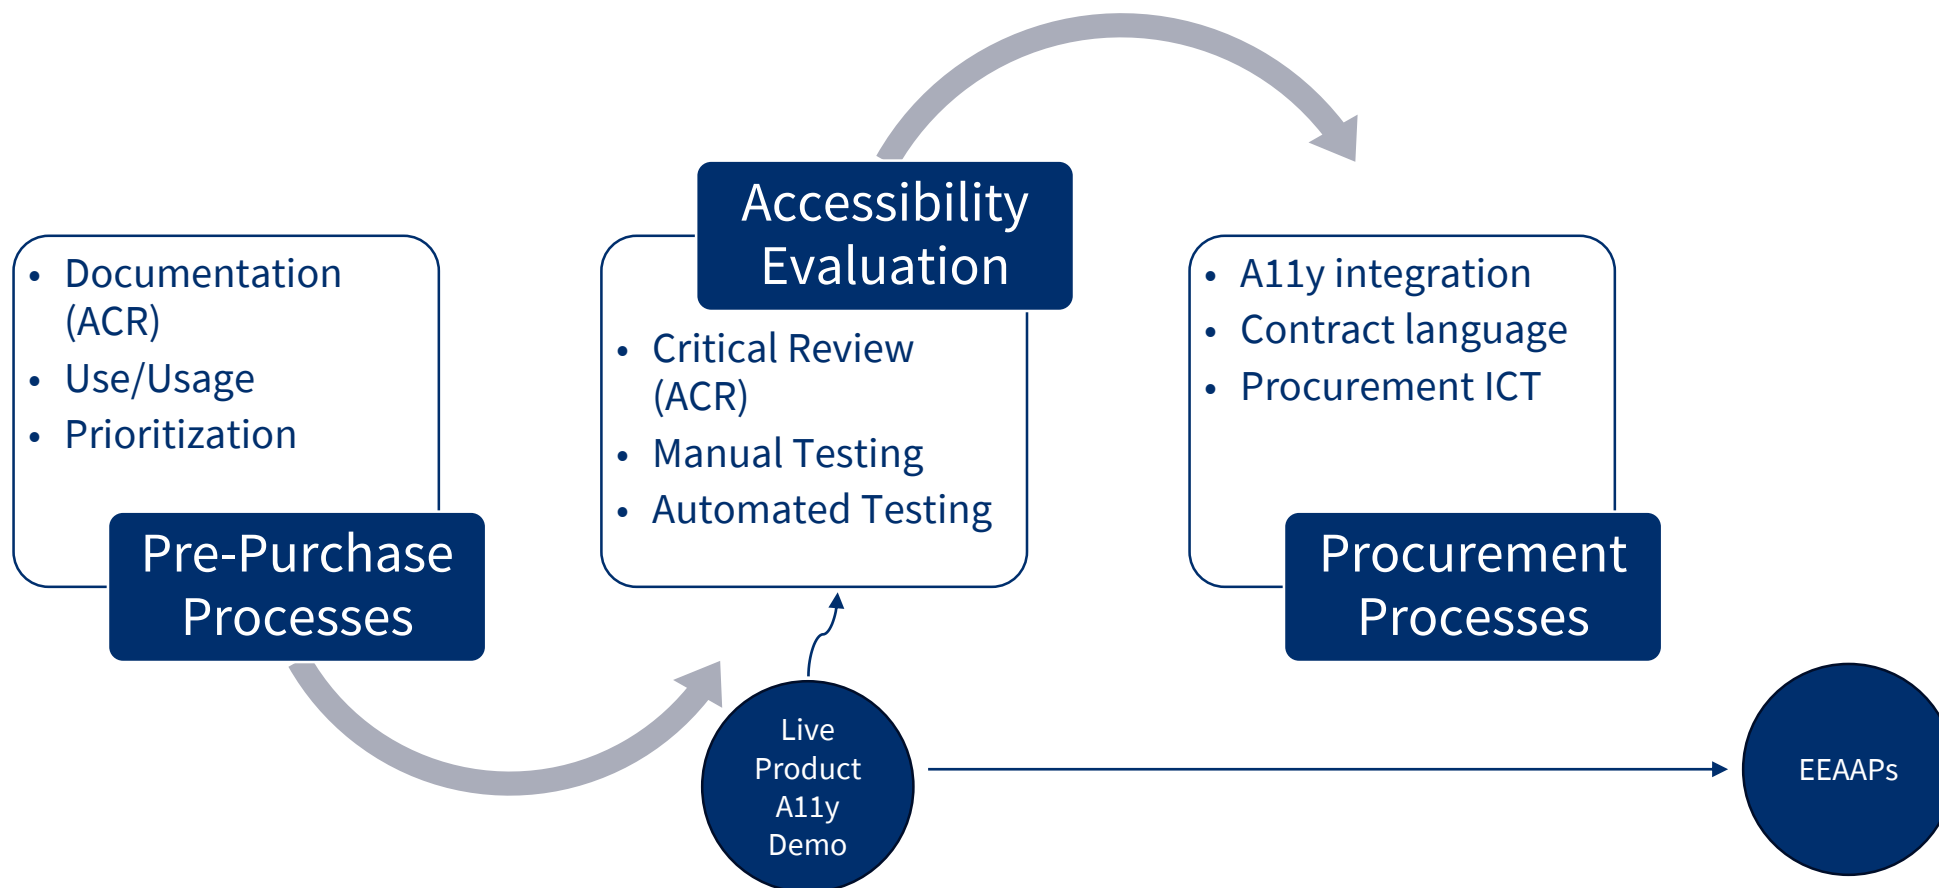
- Documentation (ACR)
- Use/Usage
- Prioritization

Pre-Purchase Processes

Accessibility Evaluation

- Critical Review (ACR)
- Manual Testing
- Automated Testing

- A11y integration
- Contract language
- Procurement ICT

Procurement Processes

Live Product A11y Demo

EEAAPs